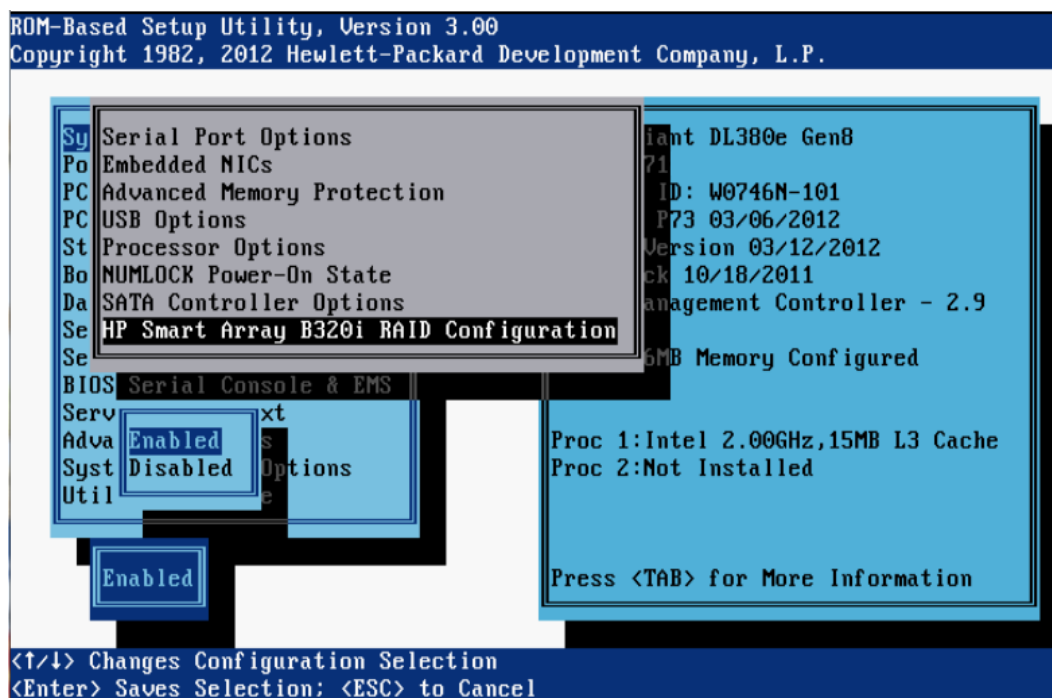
ROM-Based Setup Utility, Version 3.00
Copyright 1982, 2012 Hewlett-Packard Development Company, L.P.

Sy
Po
PC
PC
St
Bo
Da
Se
Se
BIOS
Serv
Adva
Syst
Util

Serial Port Options
Embedded NICs
Advanced Memory Protection
USB Options
Processor Options
NUMLOCK Power-On State
SATA Controller Options
HP Smart Array B320i RAID Configuration

Serial Console & EMS
xt
s
Options
e

Enabled
Disabled

Enabled

iant DL380e Gen8
71
ID: W0746N-101
P73 03/06/2012
Version 03/12/2012
ck 10/18/2011
anagement Controller - 2.9

6MB Memory Configured

Proc 1:Intel 2.00GHz,15MB L3 Cache
Proc 2:Not Installed

Press <TAB> for More Information

<↑/↓> Changes Configuration Selection
<Enter> Saves Selection; <ESC> to Cancel